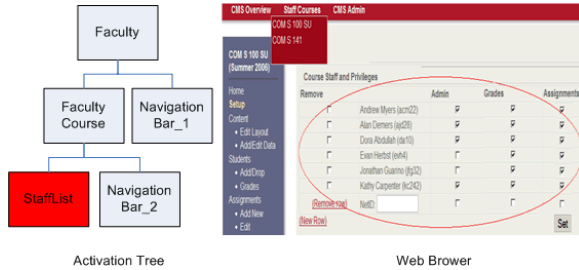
Faculty

Faculty Course

Navigation Bar_1

StaffList

Navigation Bar_2

Activation Tree

CMS Overview Staff Courses CMS Admin

COM S 100 SU
COM S 141

COM S 100 SU (Summer 2006)

Home
Setup
Content
• Edit Layout
• Add/Edit Data
Students
• Add/Drop
• Grades
Assignments
• Add New
• Edit

Course Staff and Privileges

| Remove | | Admin | Grades | Assignments |
|---|---|---|---|---|
| | Andrew Myers (acm22) | | | |
| | Alan Demers (ajd28) | | | |
| | Dora Abdullah (da10) | | | |
| | Evan Herbst (evh4) | | | |
| | Jonathan Guarino (jfg32) | | | |
| | Kathy Carpenter (kc242) | | | |
| (Remove row) | NetID: | | | |

(New Row)

Set

Web Brower